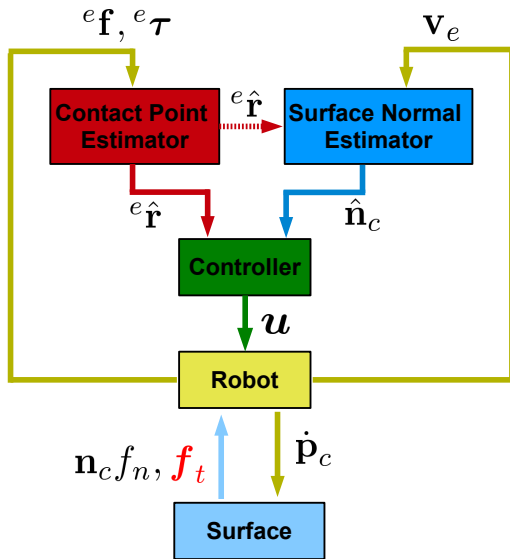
${}^{e}\mathbf{f}, {}^{e}\boldsymbol{\tau}$

$\mathbf{v}_e$

Contact Point Estimator

${}^{e}\hat{\mathbf{r}}$

Surface Normal Estimator

${}^{e}\hat{\mathbf{r}}$

$\hat{\mathbf{n}}_c$

Controller

$\boldsymbol{u}$

Robot

$\mathbf{n}_c f_n, \boldsymbol{f}_t$

$\dot{\mathbf{p}}_c$

Surface